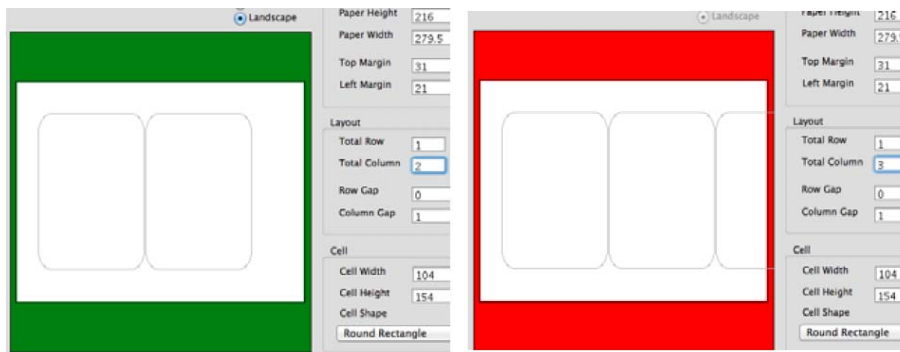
Landscape

Paper Height 216

Paper Width 279.5

Top Margin 31

Left Margin 21

Layout

Total Row 1

Total Column 2

Row Gap 0

Column Gap 1

Cell

Cell Width 104

Cell Height 154

Cell Shape

Round Rectangle

Landscape

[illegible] 216

Paper Width 279.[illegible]

Top Margin 31

Left Margin 21

Layout

Total Row 1

Total Column 3

Row Gap 0

Column Gap 1

Cell

Cell Width 104

Cell Height 154

Cell Shape

Round Rectangle